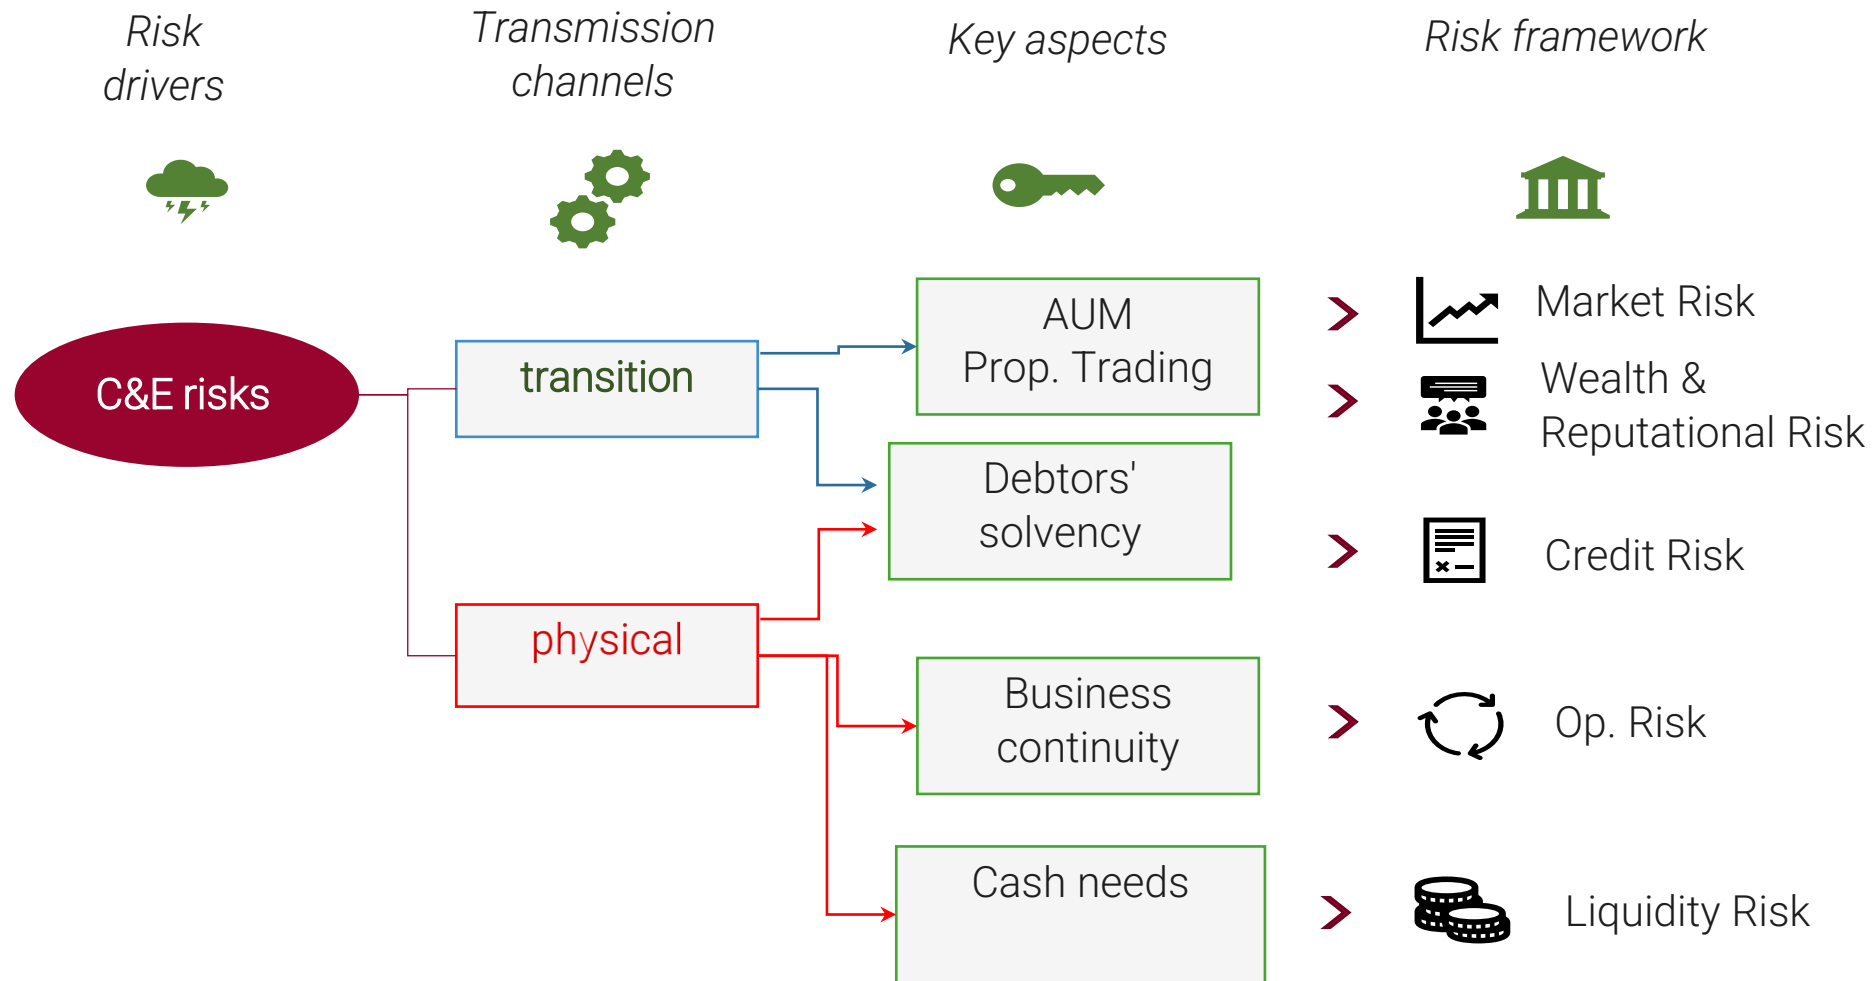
Risk drivers

Transmission channels

Key aspects

Risk framework

C&E risks

transition

physical

AUM
Prop. Trading

Debtors' solvency

Business continuity

Cash needs

Market Risk

Wealth &
Reputational Risk

Credit Risk

Op. Risk

Liquidity Risk